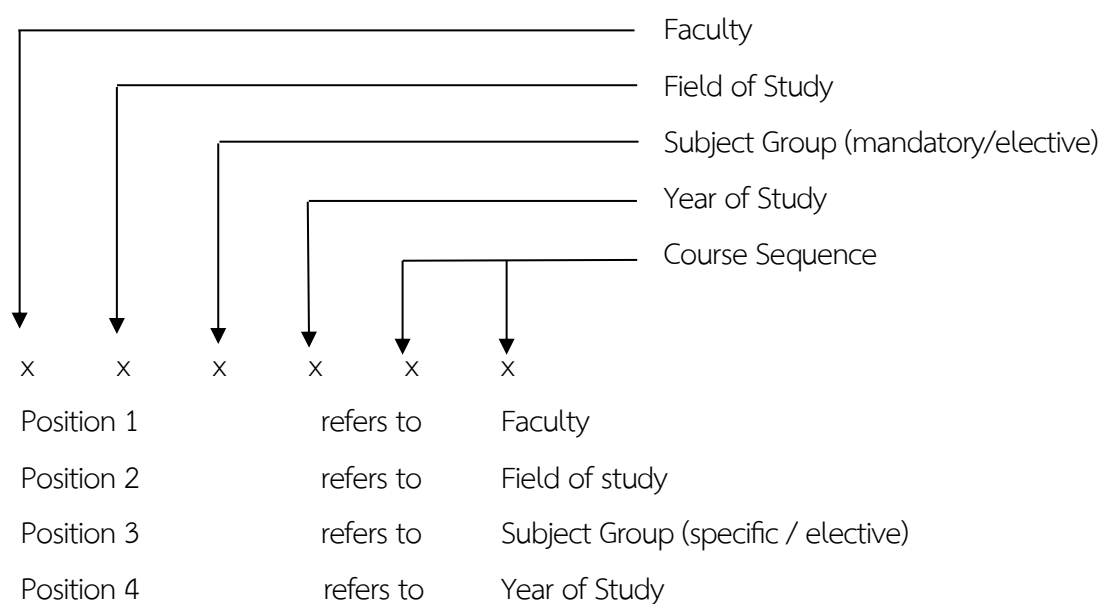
Faculty

Field of Study

Subject Group (mandatory/elective)

Year of Study

Course Sequence

x x x x x x

| Position 1 | refers to | Faculty |
|---|---|---|
| Position 2 | refers to | Field of study |
| Position 3 | refers to | Subject Group (specific / elective) |
| Position 4 | refers to | Year of Study |